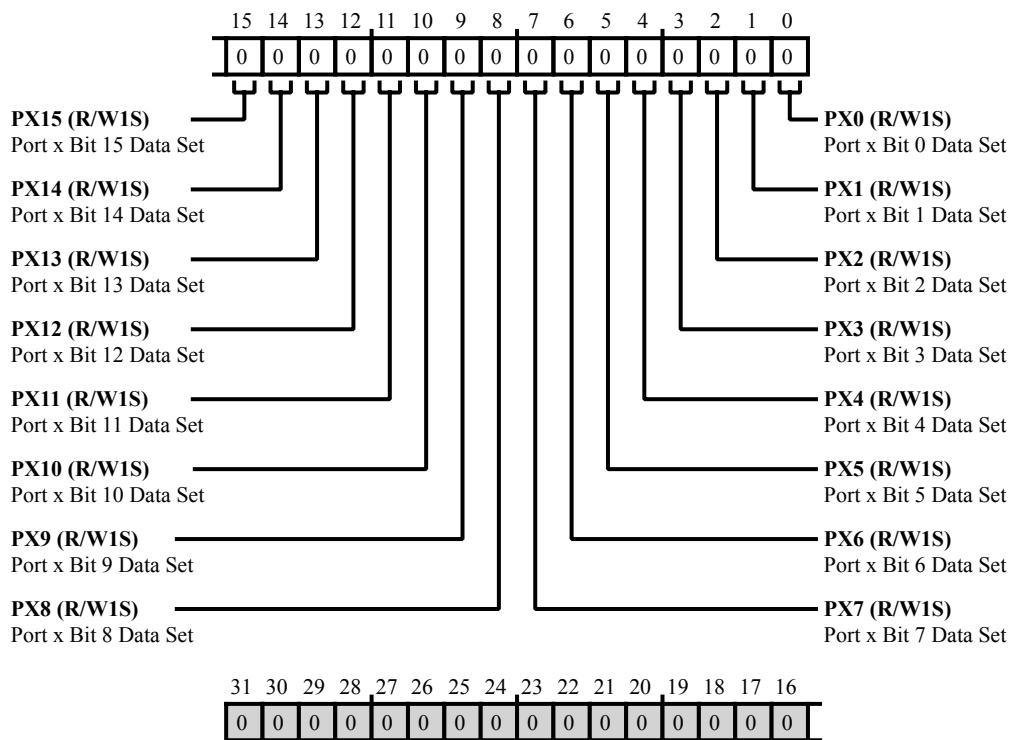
15 14 13 12 11 10 9 8 7 6 5 4 3 2 1 0

| 0 | 0 | 0 | 0 | 0 | 0 | 0 | 0 | 0 | 0 | 0 | 0 | 0 | 0 | 0 | 0 |
|---|---|---|---|---|---|---|---|---|---|---|---|---|---|---|---|

**PX15 (R/W1S)**
Port x Bit 15 Data Set

**PX14 (R/W1S)**
Port x Bit 14 Data Set

**PX13 (R/W1S)**
Port x Bit 13 Data Set

**PX12 (R/W1S)**
Port x Bit 12 Data Set

**PX11 (R/W1S)**
Port x Bit 11 Data Set

**PX10 (R/W1S)**
Port x Bit 10 Data Set

**PX9 (R/W1S)**
Port x Bit 9 Data Set

**PX8 (R/W1S)**
Port x Bit 8 Data Set

**PX0 (R/W1S)**
Port x Bit 0 Data Set

**PX1 (R/W1S)**
Port x Bit 1 Data Set

**PX2 (R/W1S)**
Port x Bit 2 Data Set

**PX3 (R/W1S)**
Port x Bit 3 Data Set

**PX4 (R/W1S)**
Port x Bit 4 Data Set

**PX5 (R/W1S)**
Port x Bit 5 Data Set

**PX6 (R/W1S)**
Port x Bit 6 Data Set

**PX7 (R/W1S)**
Port x Bit 7 Data Set

31 30 29 28 27 26 25 24 23 22 21 20 19 18 17 16

| 0 | 0 | 0 | 0 | 0 | 0 | 0 | 0 | 0 | 0 | 0 | 0 | 0 | 0 | 0 | 0 |
|---|---|---|---|---|---|---|---|---|---|---|---|---|---|---|---|